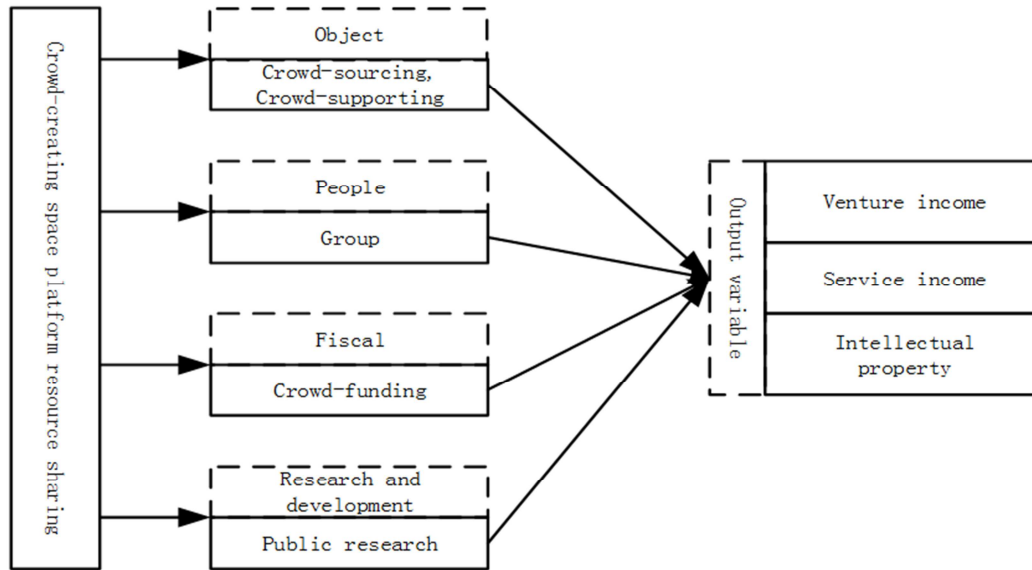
Crowd-creating space platform resource sharing

Object

Crowd-sourcing, Crowd-supporting

People

Group

Fiscal

Crowd-funding

Research and development

Public research

Output variable

Venture income

Service income

Intellectual property